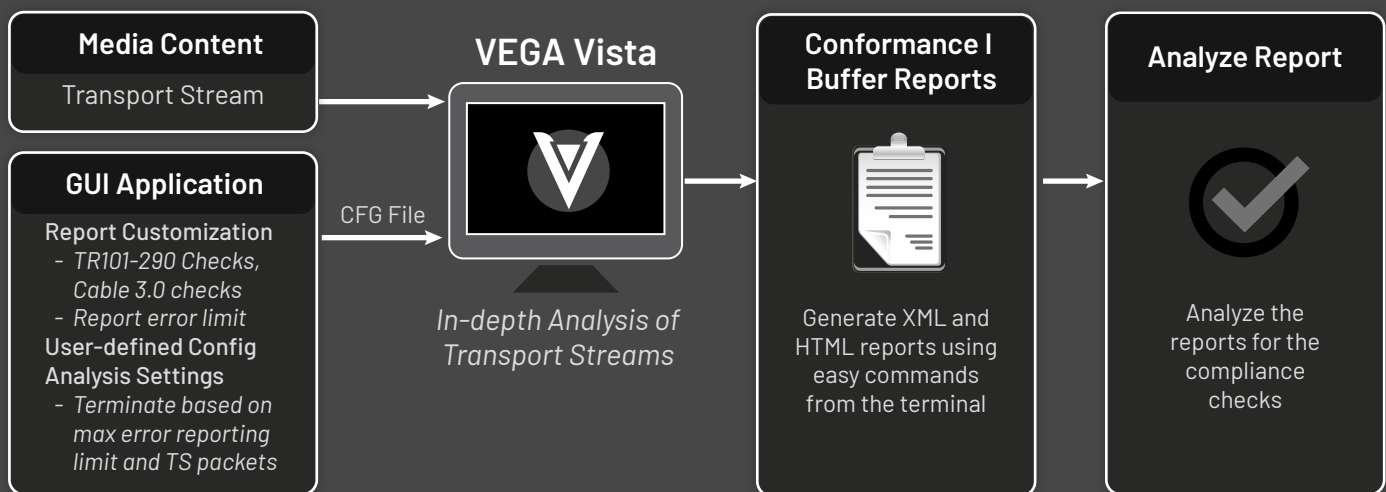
Media Content

Transport Stream

GUI Application

Report Customization
- TR101-290 Checks, Cable 3.0 checks
- Report error limit
User-defined Config Analysis Settings
- Terminate based on max error reporting limit and TS packets

CFG File

VEGA Vista

In-depth Analysis of Transport Streams

Conformance I Buffer Reports

Generate XML and HTML reports using easy commands from the terminal

Analyze Report

Analyze the reports for the compliance checks